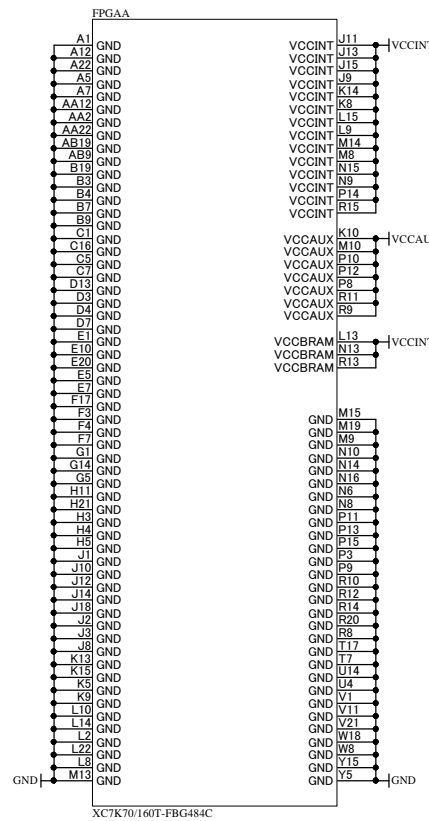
FPGAA

A1 GND
A12 GND
A22 GND
A5 GND
A7 GND
AA12 GND
AA2 GND
AA22 GND
AB19 GND
AB9 GND
B19 GND
B3 GND
B4 GND
B7 GND
B9 GND
C1 GND
C16 GND
C5 GND
C7 GND
D13 GND
D3 GND
D4 GND
D7 GND
E1 GND
E10 GND
E20 GND
E5 GND
E7 GND
F17 GND
F3 GND
F4 GND
F7 GND
G1 GND
G14 GND
G5 GND
H11 GND
H21 GND
H3 GND
H4 GND
H5 GND
J1 GND
J10 GND
J12 GND
J14 GND
J18 GND
J2 GND
J3 GND
J8 GND
K13 GND
K15 GND
K5 GND
K9 GND
L10 GND
L14 GND
L2 GND
L22 GND
L8 GND
M13 GND
GND

VCCINT J11 VCCINT
VCCINT J13
VCCINT J15
VCCINT J9
VCCINT K14
VCCINT K8
VCCINT L15
VCCINT L9
VCCINT M14
VCCINT M8
VCCINT N15
VCCINT N9
VCCINT P14
VCCINT R15

VCCAUX K10 VCCAUX
VCCAUX M10
VCCAUX P10
VCCAUX P12
VCCAUX P8
VCCAUX R11
VCCAUX R9

VCCBRAM L13 VCCINT
VCCBRAM N13
VCCBRAM R13

GND M15
GND M19
GND M9
GND N10
GND N14
GND N16
GND N6
GND N8
GND P11
GND P13
GND P15
GND P3
GND P9
GND R10
GND R12
GND R14
GND R20
GND R8
GND T17
GND T7
GND U14
GND U4
GND V1
GND V11
GND V21
GND W18
GND W8
GND Y15
GND Y5 GND

XC7K70/160T-FBG484C